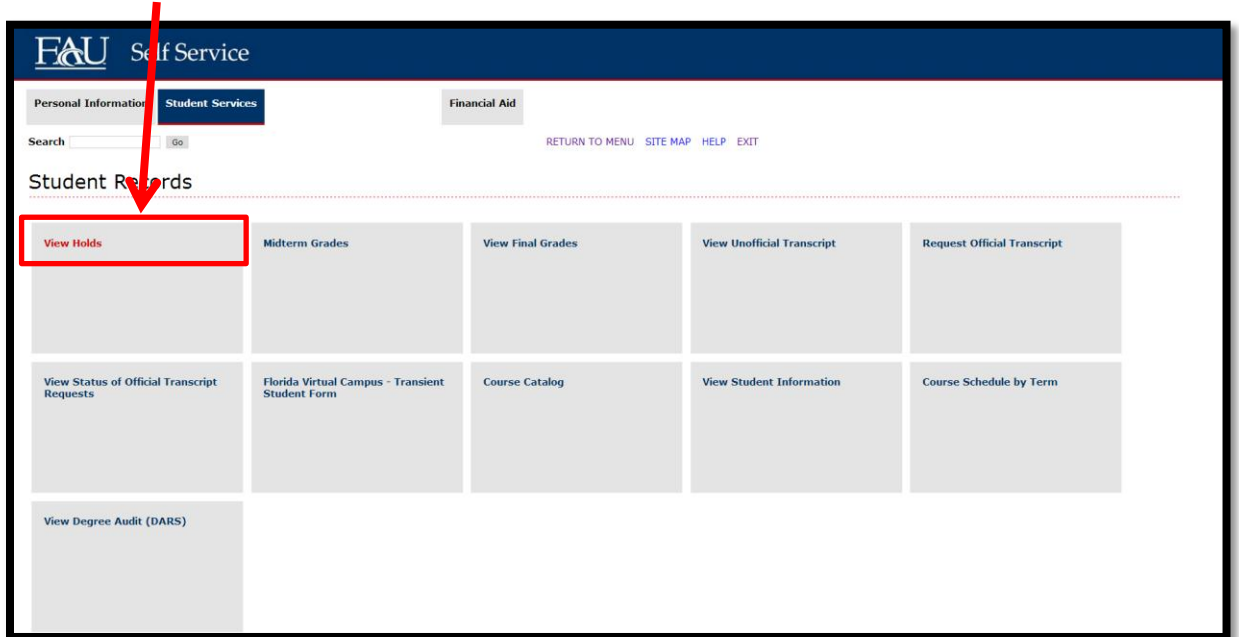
FAU Self Service

Personal Information
Student Services
Financial Aid

Search Go

RETURN TO MENU SITE MAP HELP EXIT

Student Records

View Holds

Midterm Grades

View Final Grades

View Unofficial Transcript

Request Official Transcript

View Status of Official Transcript Requests

Florida Virtual Campus - Transient Student Form

Course Catalog

View Student Information

Course Schedule by Term

View Degree Audit (DARS)